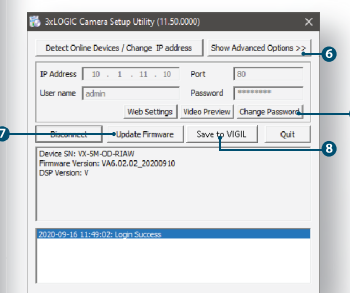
3xLOGIC Camera Setup Utility (11.50.0000)

Detect Online Devices / Change IP address

Show Advanced Options >>

6

IP Address 10 . 1 . 11 . 10

Port 80

User name admin

Password ********

Web Settings

Video Preview

Change Password

7

Disconnect

Update Firmware

Save to VIGIL

Quit

8

Device SN: VX-5M-OD-RIAW
Firmware Version: VA6.02.02_20200910
DSP Version: V

2020-09-16 11:49:02: Login Success